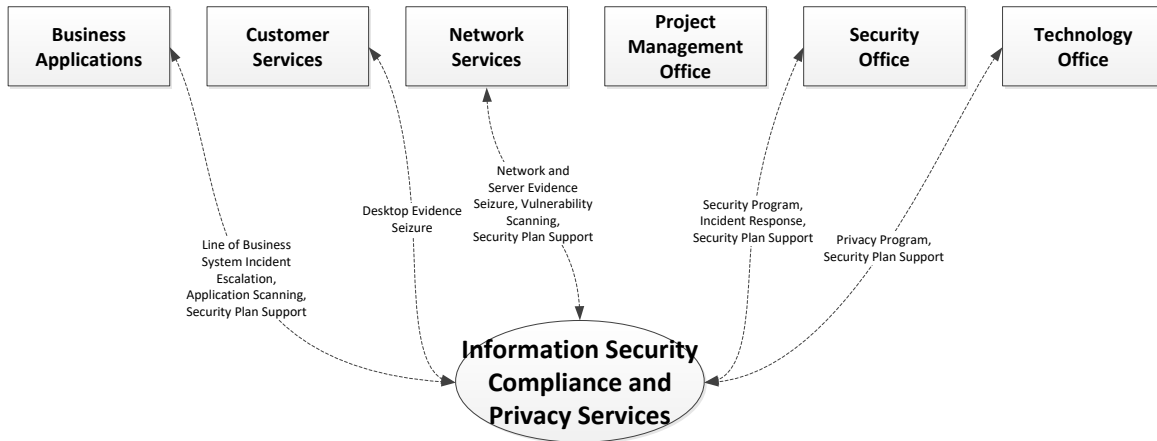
Business Applications

Customer Services

Network Services

Project Management Office

Security Office

Technology Office

Line of Business System Incident Escalation, Application Scanning, Security Plan Support

Desktop Evidence Seizure

Network and Server Evidence Seizure, Vulnerability Scanning, Security Plan Support

Security Program, Incident Response, Security Plan Support

Privacy Program, Security Plan Support

Information Security Compliance and Privacy Services